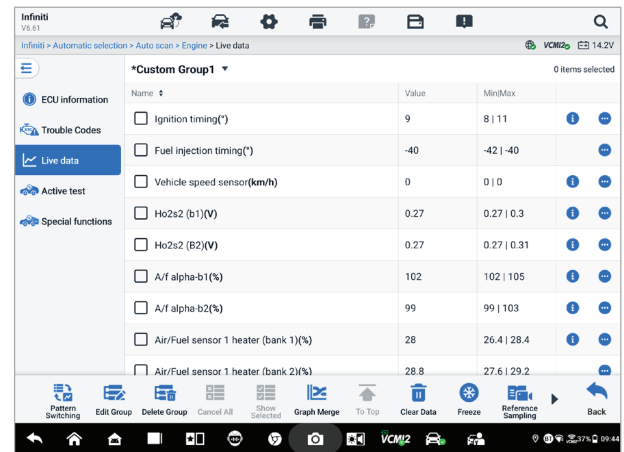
Infiniti
V6.61

Infiniti > Automatic selection > Auto scan > Engine > Live data

VCMI2 14.2V

ECU information
Trouble Codes
Live data
Active test
Special functions

*Custom Group1

0 items selected

| Name | Value | Min\|Max |
|---|---|---|
| Ignition timing(°) | 9 | 8 \| 11 |
| Fuel injection timing(°) | -40 | -42 \| -40 |
| Vehicle speed sensor(km/h) | 0 | 0 \| 0 |
| Ho2s2 (b1)(V) | 0.27 | 0.27 \| 0.3 |
| Ho2s2 (B2)(V) | 0.27 | 0.27 \| 0.31 |
| A/f alpha-b1(%) | 102 | 102 \| 105 |
| A/f alpha-b2(%) | 99 | 99 \| 103 |
| Air/Fuel sensor 1 heater (bank 1)(%) | 28 | 26.4 \| 28.4 |
| Air/Fuel sensor 1 heater (bank 2)(%) | 28.8 | 27.6 \| 29.2 |

Pattern Switching
Edit Group
Delete Group
Cancel All
Show Selected
Graph Merge
To Top
Clear Data
Freeze
Reference Sampling
Back

VCMI2
37% 09:44